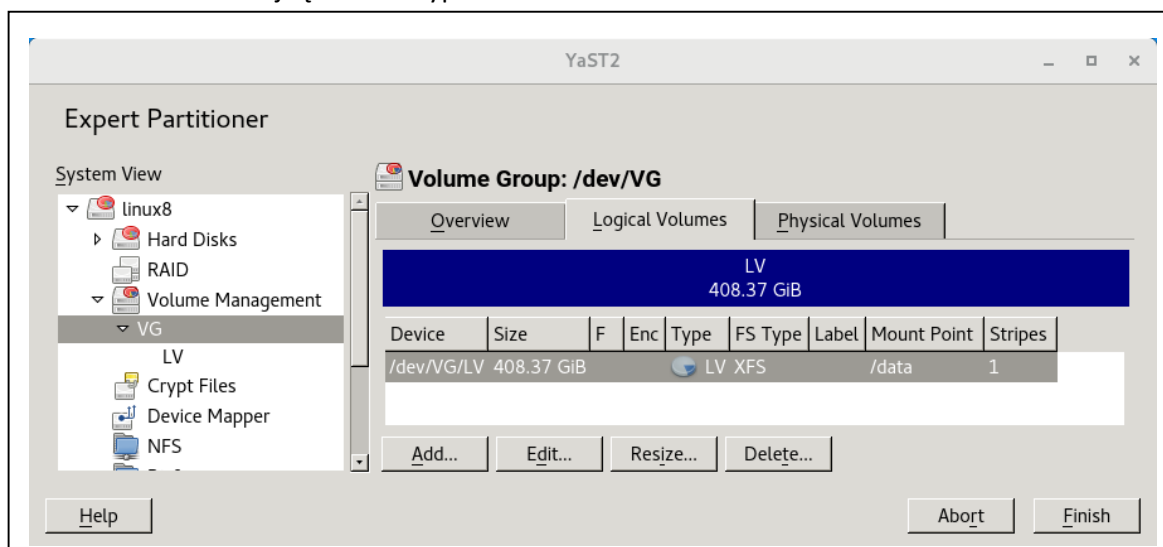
YaST2

Expert Partitioner

System View

linux8
Hard Disks
RAID
Volume Management
VG
LV
Crypt Files
Device Mapper
NFS

Volume Group: /dev/VG

Overview | Logical Volumes | Physical Volumes

LV
408.37 GiB

| Device | Size | F | Enc | Type | FS Type | Label | Mount Point | Stripes |
|---|---|---|---|---|---|---|---|---|
| /dev/VG/LV | 408.37 GiB | | | LV | XFS | | /data | 1 |

Add... Edit... Resize... Delete...

Help

Abort Finish